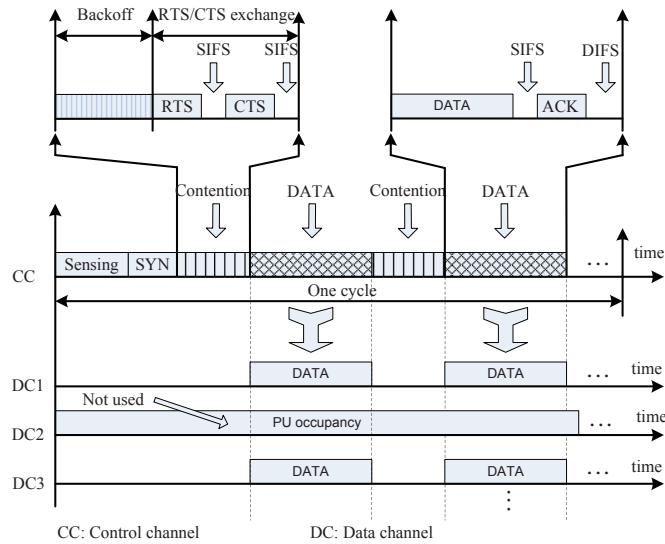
Backoff
RTS/CTS exchange
SIFS
SIFS
RTS
CTS
SIFS
DIFS
DATA
ACK
Contention
DATA
Contention
DATA
time
CC
Sensing
SYN
...
One cycle
DC1
DATA
DATA
...
time
Not used
DC2
PU occupancy
...
time
DC3
DATA
DATA
...
time
⋮
CC: Control channel
DC: Data channel